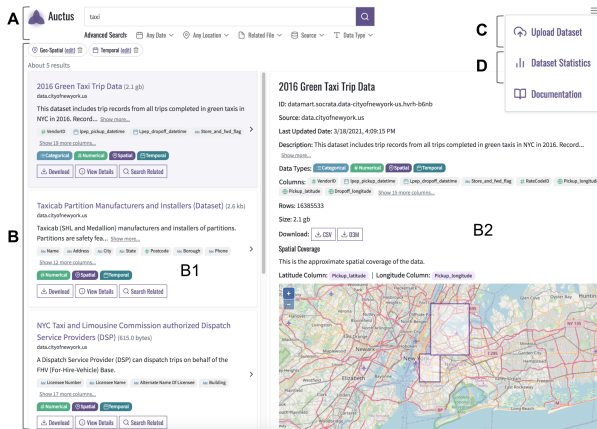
A
Auctus
taxi
Advanced Search: Any Date Any Location Related File Source Data Type
Geo-Spatial (edit) Temporal (edit)
About 5 results

C
Upload Dataset
D
Dataset Statistics
Documentation

B

2016 Green Taxi Trip Data (2.1 gb)
data.cityofnewyork.us
This dataset includes trip records from all trips completed in green taxis in NYC in 2016. Record... Show more...
VendorID Lpep_pickup_datetime Lpep_dropoff_datetime Store_and_fwd_flag
Show 19 more columns...
Categorical Numerical Spatial Temporal
Download View Details Search Related

Taxicab Partition Manufacturers and Installers (Dataset) (2.6 kb)
data.cityofnewyork.us
Taxicab (SHL and Medallion) manufacturers and installers of partitions. Partitions are safety fea... Show more...
Name Address City State Postcode Borough Phone
Show 12 more columns...
Numerical Spatial Temporal
B1
Download View Details Search Related

NYC Taxi and Limousine Commission authorized Dispatch Service Providers (DSP) (615.0 bytes)
data.cityofnewyork.us
A Dispatch Service Provider (DSP) can dispatch trips on behalf of the FHV (For-Hire-Vehicle) Base.
License Number License Name Alternate Name Of Licensee Building
Show 17 more columns...
Numerical Spatial Temporal
Download View Details Search Related

2016 Green Taxi Trip Data
ID: datamart.socrata.data-cityofnewyork-us.hvrh-b6nb
Source: data.cityofnewyork.us
Last Updated Date: 3/18/2021, 4:09:15 PM
Description: This dataset includes trip records from all trips completed in green taxis in NYC in 2016. Record... Show more...
Data Types: Categorical Numerical Spatial Temporal
Columns: VendorID Lpep_pickup_datetime Lpep_dropoff_datetime Store_and_fwd_flag RateCodeID Pickup_longitude Pickup_latitude Dropoff_longitude Show 15 more columns...
Rows: 16385533
Size: 2.1 gb
B2
Download: CSV D3M
Spatial Coverage
This is the approximate spatial coverage of the data.
Latitude Column: Pickup_latitude | Longitude Column: Pickup_longitude
+
-
New